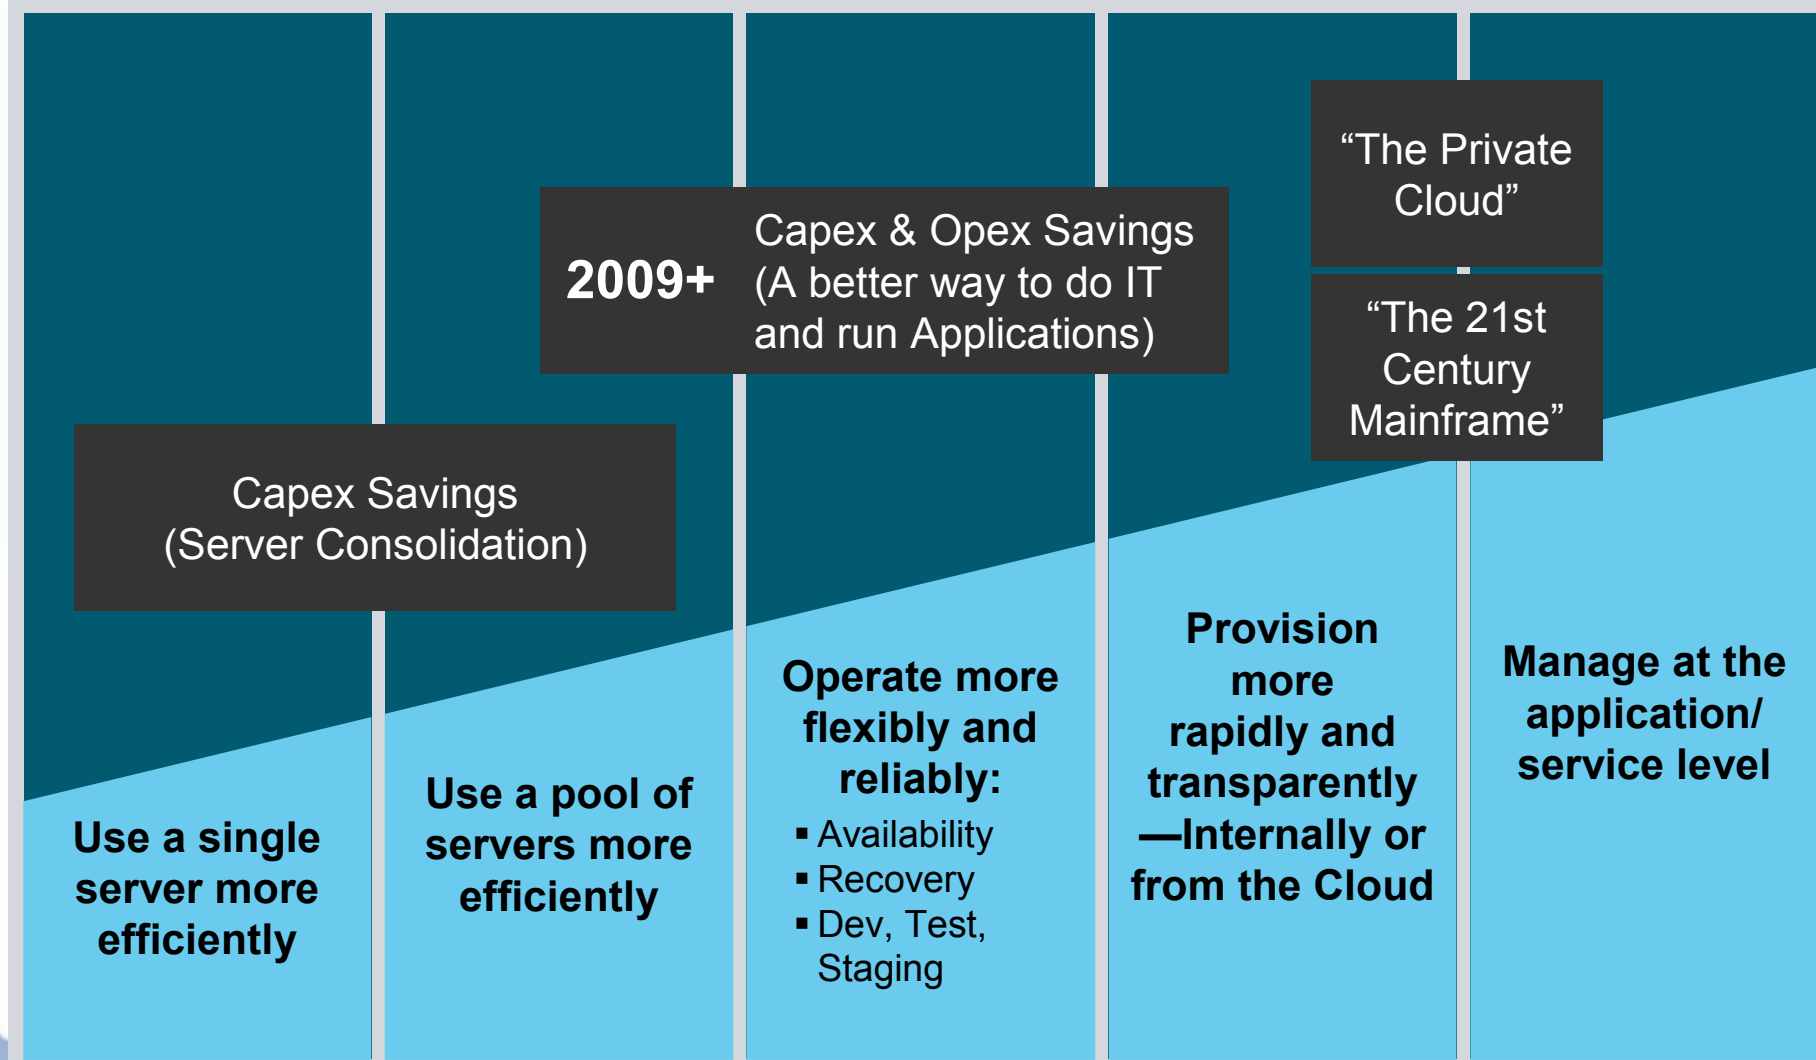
“The Private Cloud”

“The 21st Century Mainframe”

2009+

Capex & Opex Savings (A better way to do IT and run Applications)

Capex Savings (Server Consolidation)

Use a single server more efficiently

Use a pool of servers more efficiently

Operate more flexibly and reliably:

- Availability
- Recovery
- Dev, Test, Staging

Provision more rapidly and transparently —Internally or from the Cloud

Manage at the application/ service level